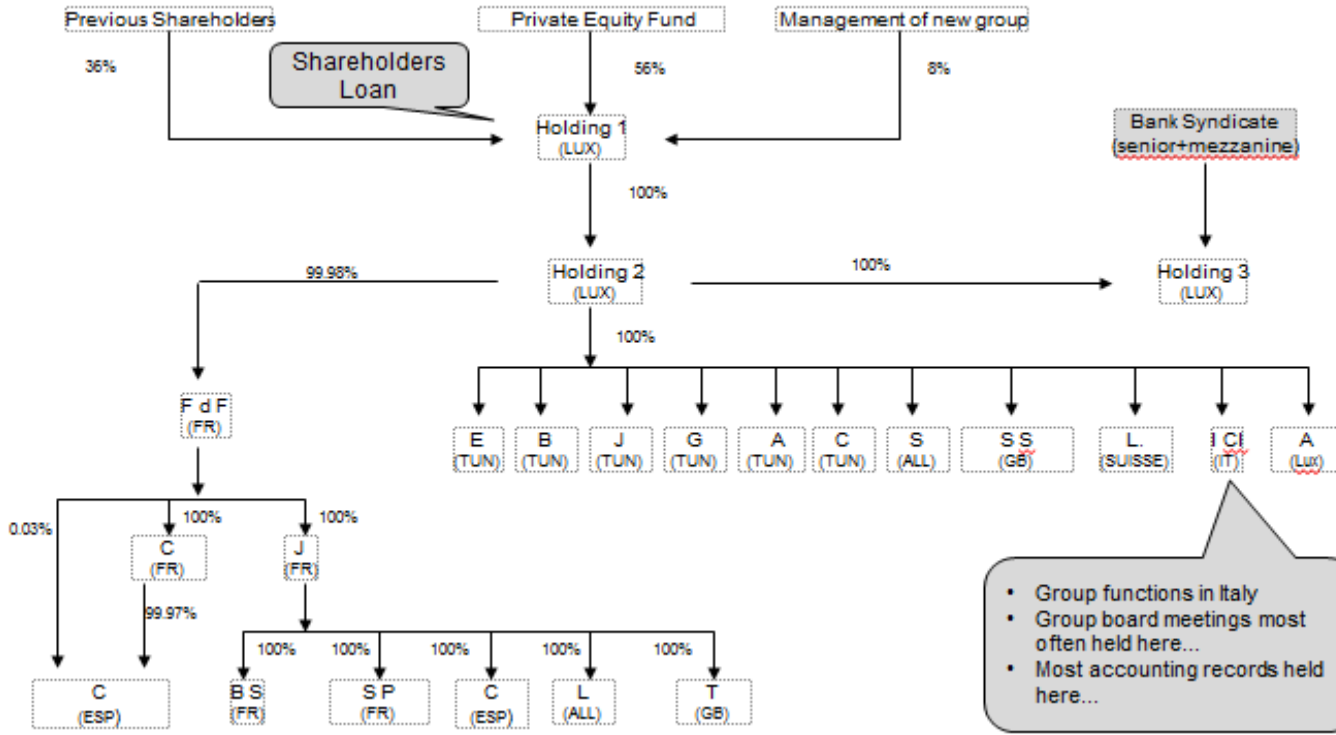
Previous Shareholders

Private Equity Fund

Management of new group

36%

Shareholders Loan

56%

8%

Holding 1
(LUX)

Bank Syndicate
(senior+mezzanine)

100%

99.98%

Holding 2
(LUX)

100%

Holding 3
(LUX)

100%

F d F
(FR)

E
(TUN)

B
(TUN)

J
(TUN)

G
(TUN)

A
(TUN)

C
(TUN)

S
(ALL)

S S
(GB)

L.
(SUISSE)

I CI
(IT)

A
(Lux)

0.03%

100%

100%

C
(FR)

J
(FR)

99.97%

100%

100%

100%

100%

100%

C
(ESP)

B S
(FR)

S P
(FR)

C
(ESP)

L
(ALL)

T
(GB)

• Group functions in Italy
• Group board meetings most often held here...
• Most accounting records held here...